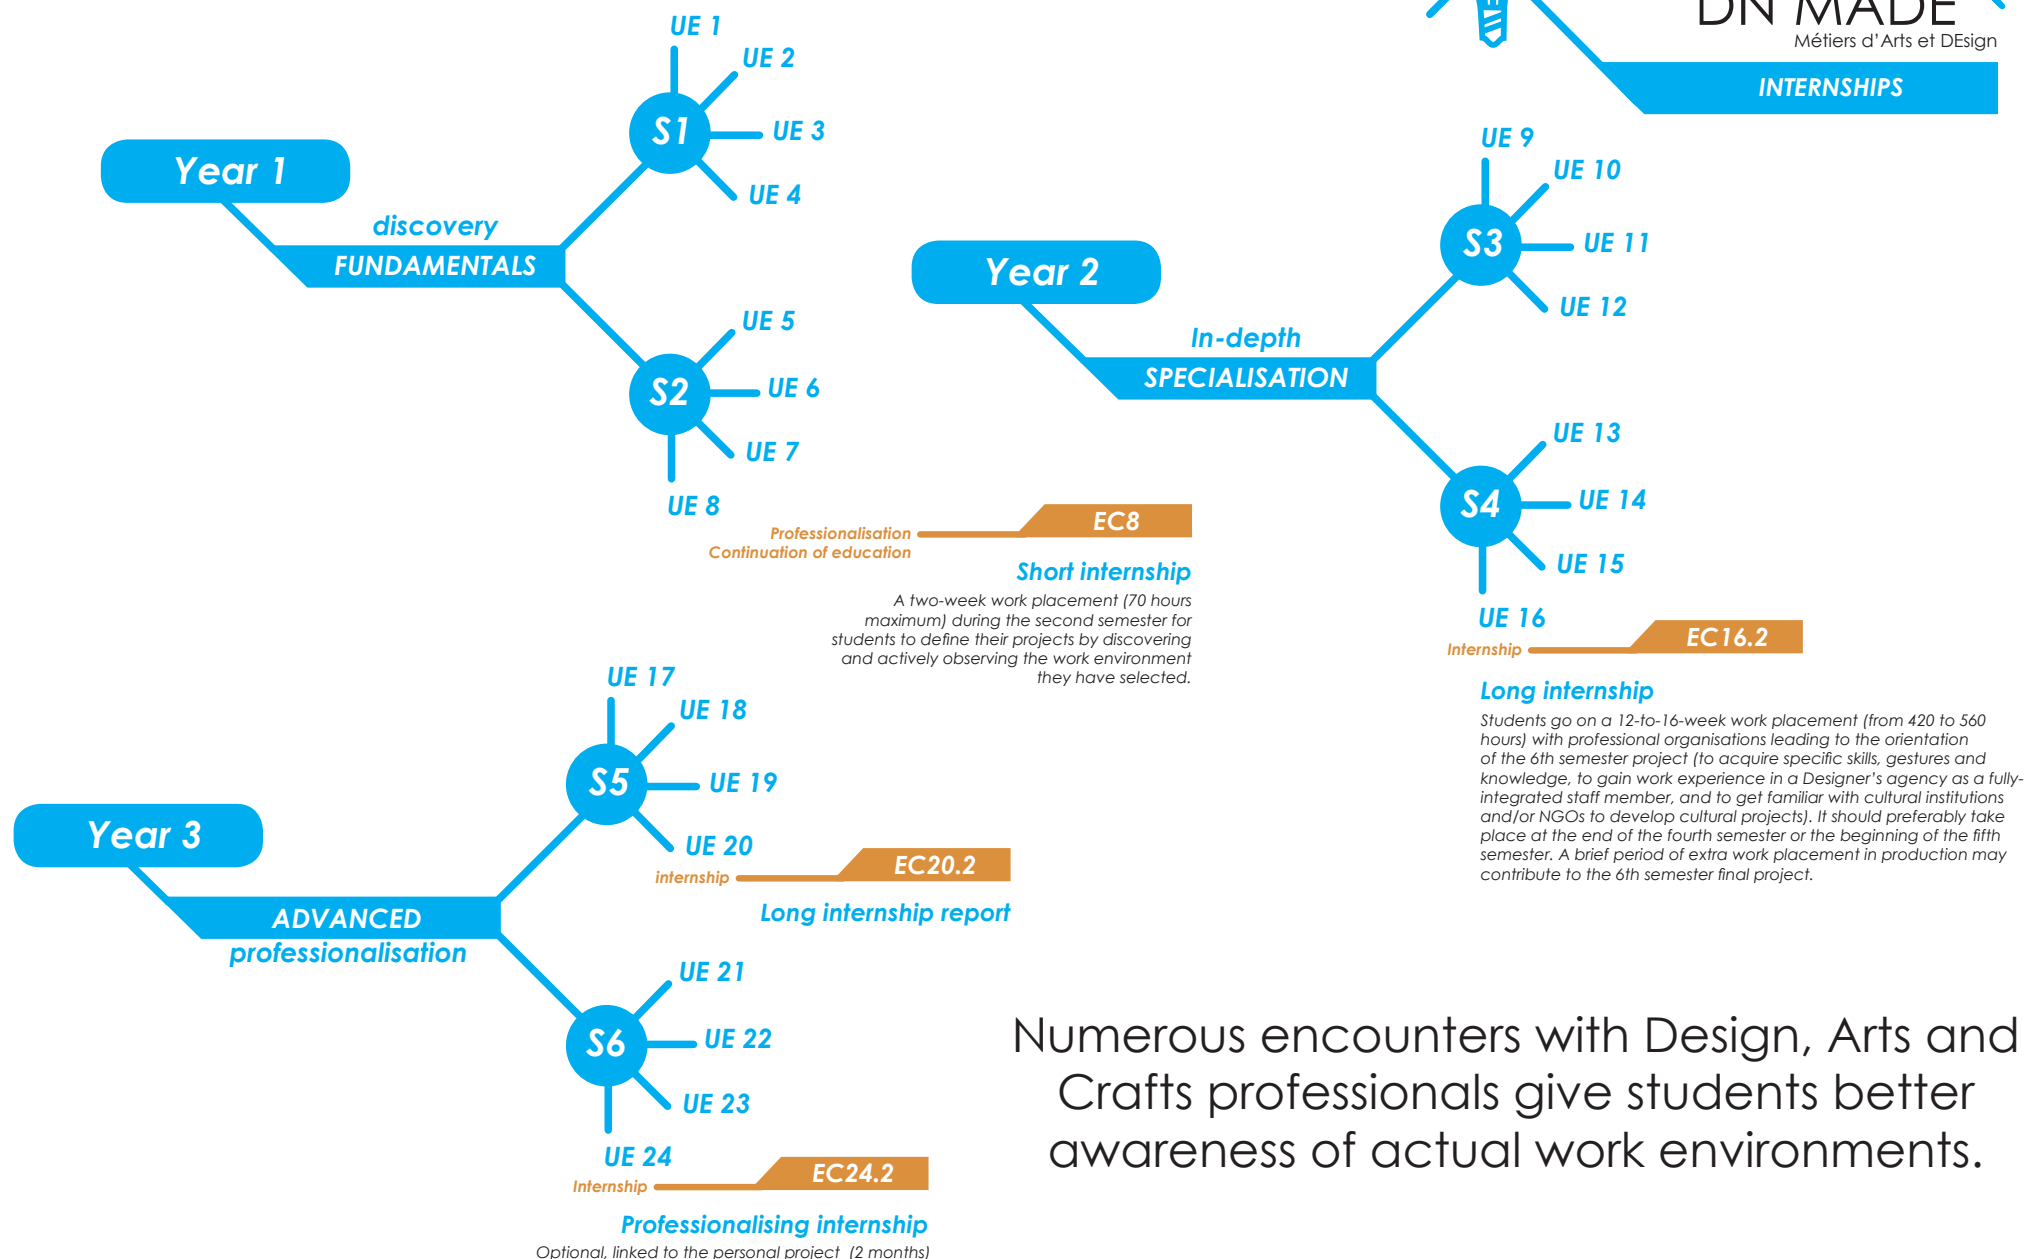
DN MADE
Métiers d'Arts et DEsign

INTERNSHIPS

Year 1
discovery
FUNDAMENTALS

S1
UE 1
UE 2
UE 3
UE 4

S2
UE 5
UE 6
UE 7
UE 8

Professionalisation
Continuation of education
EC8

Short internship
A two-week work placement (70 hours maximum) during the second semester for students to define their projects by discovering and actively observing the work environment they have selected.

Year 2
In-depth
SPECIALISATION

S3
UE 9
UE 10
UE 11
UE 12

S4
UE 13
UE 14
UE 15
UE 16

Internship
EC16.2

Long internship
Students go on a 12-to-16-week work placement (from 420 to 560 hours) with professional organisations leading to the orientation of the 6th semester project (to acquire specific skills, gestures and knowledge, to gain work experience in a Designer's agency as a fully-integrated staff member, and to get familiar with cultural institutions and/or NGOs to develop cultural projects). It should preferably take place at the end of the fourth semester or the beginning of the fifth semester. A brief period of extra work placement in production may contribute to the 6th semester final project.

Year 3
ADVANCED
professionalisation

S5
UE 17
UE 18
UE 19
UE 20

internship
EC20.2
Long internship report

S6
UE 21
UE 22
UE 23
UE 24

Internship
EC24.2
Professionalising internship
Optional, linked to the personal project (2 months)

Numerous encounters with Design, Arts and Crafts professionals give students better awareness of actual work environments.